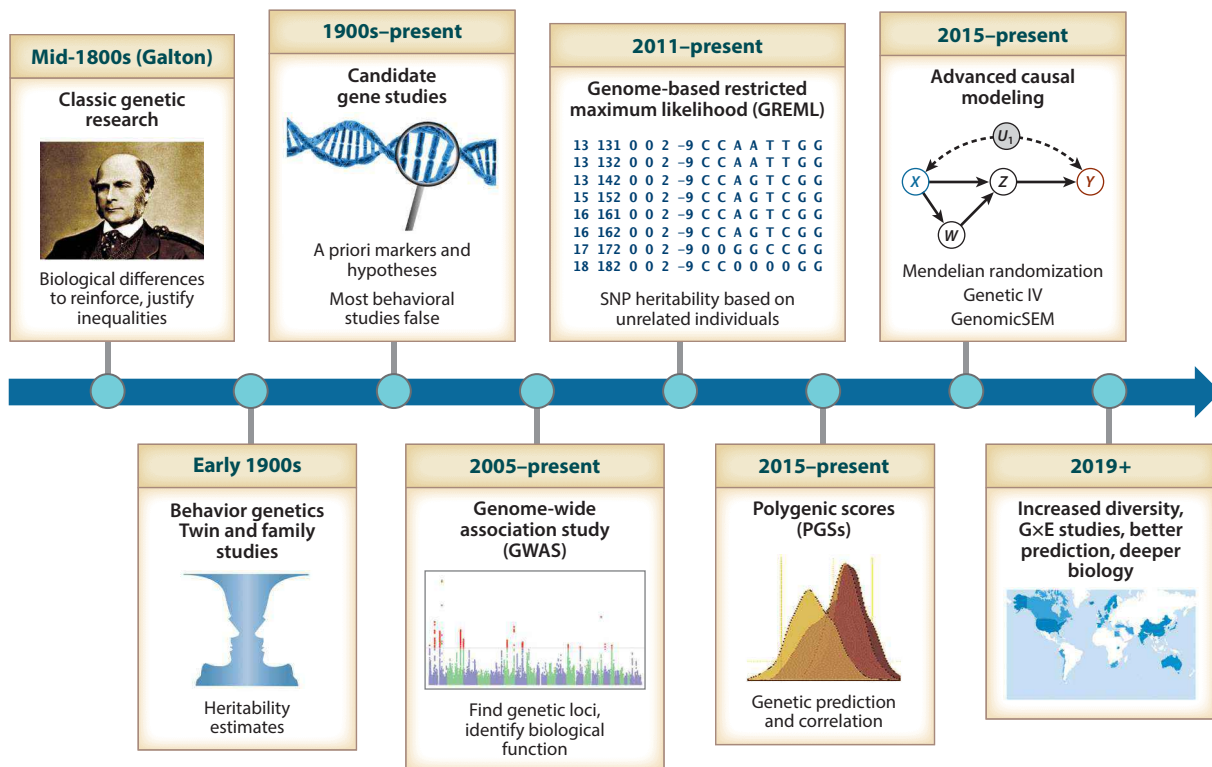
Mid-1800s (Galton)

Classic genetic research

Biological differences to reinforce, justify inequalities

1900s–present

Candidate gene studies

A priori markers and hypotheses

Most behavioral studies false

2011–present

Genome-based restricted maximum likelihood (GREML)

13 131 0 0 2 –9 C C A A T T G G
13 132 0 0 2 –9 C C A A T T G G
13 142 0 0 2 –9 C C A G T C G G
15 152 0 0 2 –9 C C A G T C G G
16 161 0 0 2 –9 C C A G T C G G
16 162 0 0 2 –9 C C A G T C G G
17 172 0 0 2 –9 0 0 G G C C G G
18 182 0 0 2 –9 C C 0 0 0 0 G G

SNP heritability based on unrelated individuals

2015–present

Advanced causal modeling

$U_1$

X

Z

Y

W

Mendelian randomization
Genetic IV
GenomicSEM

Early 1900s

Behavior genetics
Twin and family studies

Heritability estimates

2005–present

Genome-wide association study (GWAS)

Find genetic loci, identify biological function

2015–present

Polygenic scores (PGSs)

Genetic prediction and correlation

2019+

Increased diversity, G×E studies, better prediction, deeper biology